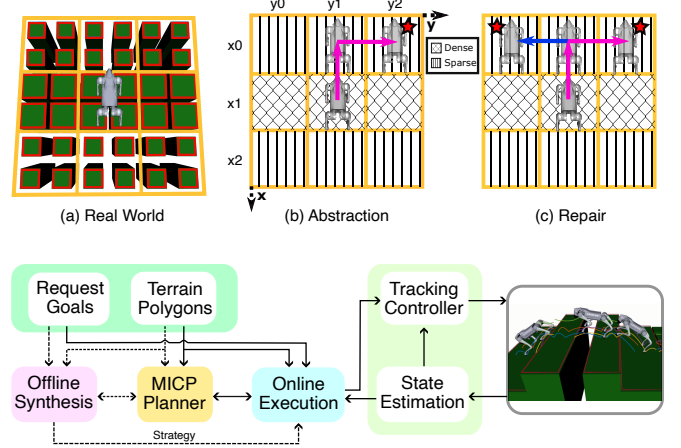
y0 y1 y2 y

x0

x1

x2

x

Dense

Sparse

(a) Real World

(b) Abstraction

(c) Repair

Request Goals

Terrain Polygons

Offline Synthesis

MICP Planner

Online Execution

Strategy

Tracking Controller

State Estimation